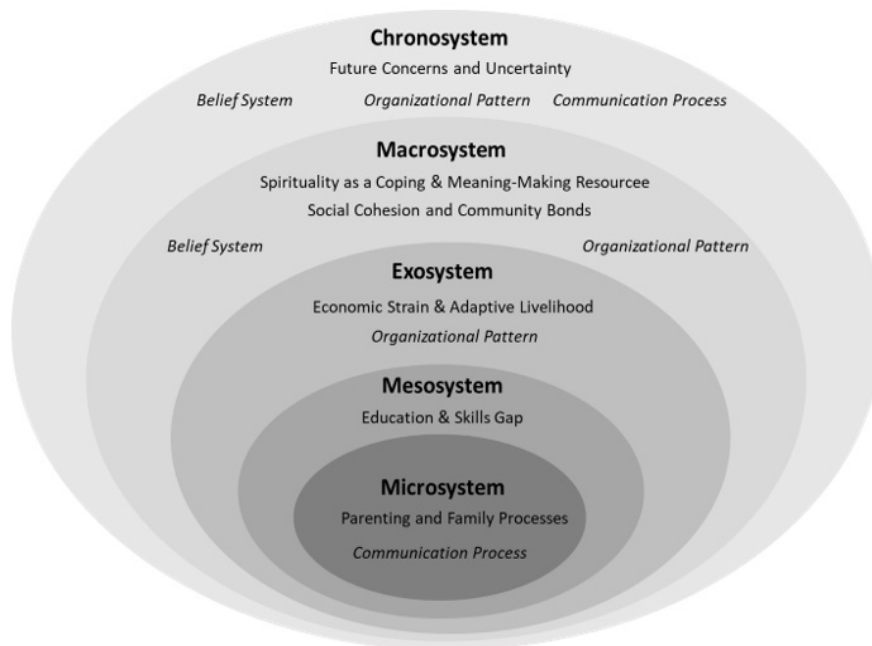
Chronosystem
Future Concerns and Uncertainty
Belief System Organizational Pattern Communication Process

Macrosystem
Spirituality as a Coping & Meaning-Making Resourcee
Social Cohesion and Community Bonds
Belief System Organizational Pattern

Exosystem
Economic Strain & Adaptive Livelihood
Organizational Pattern

Mesosystem
Education & Skills Gap

Microsystem
Parenting and Family Processes
Communication Process